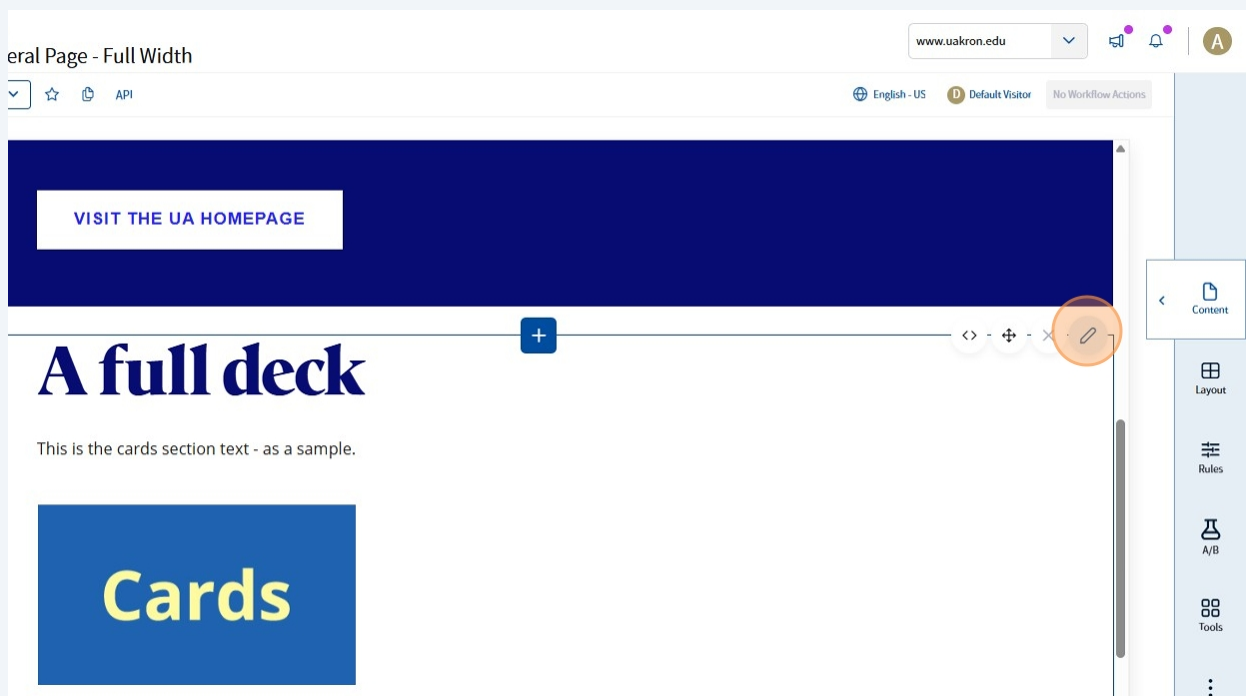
eral Page - Full Width

www.uakron.edu

A

API

English - US

D Default Visitor

No Workflow Actions

VISIT THE UA HOMEPAGE

A full deck

This is the cards section text - as a sample.

Cards

Content

Layout

Rules

A/B

Tools